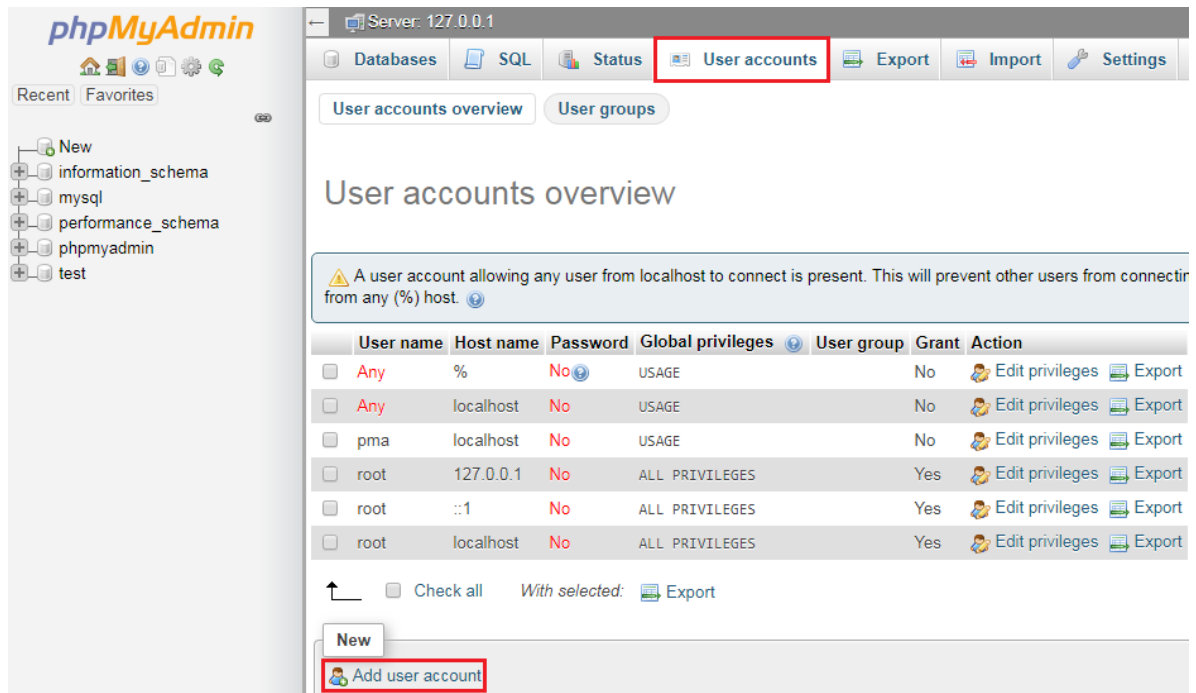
phpMyAdmin

Recent Favorites

New
information_schema
mysql
performance_schema
phpmyadmin
test

Server: 127.0.0.1

Databases SQL Status User accounts Export Import Settings

User accounts overview User groups

User accounts overview

A user account allowing any user from localhost to connect is present. This will prevent other users from connectin
from any (%) host.

| | User name | Host name | Password | Global privileges | User group | Grant | Action |
|---|---|---|---|---|---|---|---|
| | Any | % | No | USAGE | | No | Edit privileges Export |
| | Any | localhost | No | USAGE | | No | Edit privileges Export |
| | pma | localhost | No | USAGE | | No | Edit privileges Export |
| | root | 127.0.0.1 | No | ALL PRIVILEGES | | Yes | Edit privileges Export |
| | root | ::1 | No | ALL PRIVILEGES | | Yes | Edit privileges Export |
| | root | localhost | No | ALL PRIVILEGES | | Yes | Edit privileges Export |

Check all With selected: Export

New

Add user account